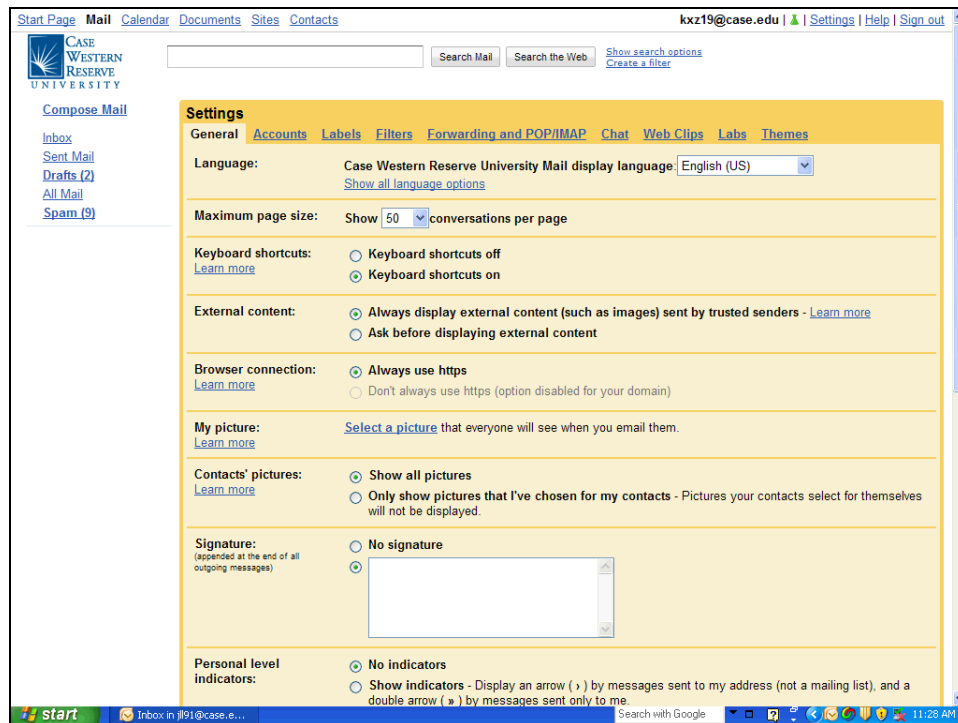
Start Page Mail Calendar Documents Sites Contacts

kxz19@case.edu | | Settings | Help | Sign out

CASE WESTERN RESERVE UNIVERSITY

Search Mail Search the Web Show search options Create a filter

Compose Mail

Inbox
Sent Mail
Drafts (2)
All Mail
Spam (9)

Settings

General Accounts Labels Filters Forwarding and POP/IMAP Chat Web Clips Labs Themes

Language: Case Western Reserve University Mail display language: English (US)
Show all language options

Maximum page size: Show 50 conversations per page

Keyboard shortcuts:
Learn more
Keyboard shortcuts off
Keyboard shortcuts on

External content: Always display external content (such as images) sent by trusted senders - Learn more
Ask before displaying external content

Browser connection:
Learn more
Always use https
Don't always use https (option disabled for your domain)

My picture:
Learn more
Select a picture that everyone will see when you email them.

Contacts' pictures:
Learn more
Show all pictures
Only show pictures that I've chosen for my contacts - Pictures your contacts select for themselves will not be displayed.

Signature:
(appended at the end of all outgoing messages)
No signature

Personal level indicators:
No indicators
Show indicators - Display an arrow ( › ) by messages sent to my address (not a mailing list), and a double arrow ( » ) by messages sent only to me.

start Inbox in jll91@case.e... Search with Google 11:28 AM